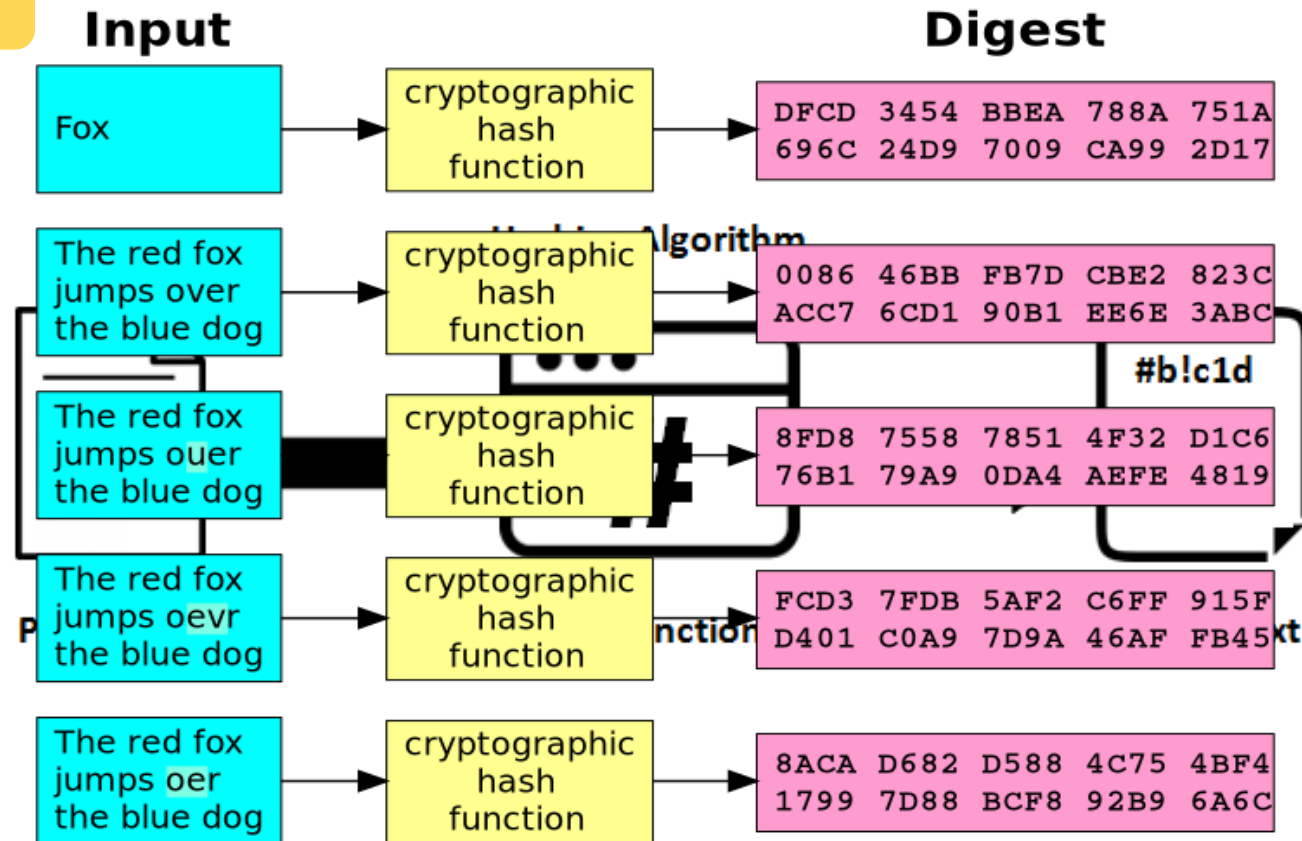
Input

Digest

Fox

cryptographic hash function

DFCD 3454 BBEA 788A 751A 696C 24D9 7009 CA99 2D17

The red fox jumps over the blue dog

cryptographic hash function

0086 46BB FB7D CBE2 823C ACC7 6CD1 90B1 EE6E 3ABC

The red fox jumps ouer the blue dog

cryptographic hash function

8FD8 7558 7851 4F32 D1C6 76B1 79A9 0DA4 AEFE 4819

The red fox jumps oevr the blue dog

cryptographic hash function

FCD3 7FDB 5AF2 C6FF 915F D401 C0A9 7D9A 46AF FB45

The red fox jumps oer the blue dog

cryptographic hash function

8ACA D682 D588 4C75 4BF4 1799 7D88 BCF8 92B9 6A6C

Algorithm

#b!c1d

P

nction

xt